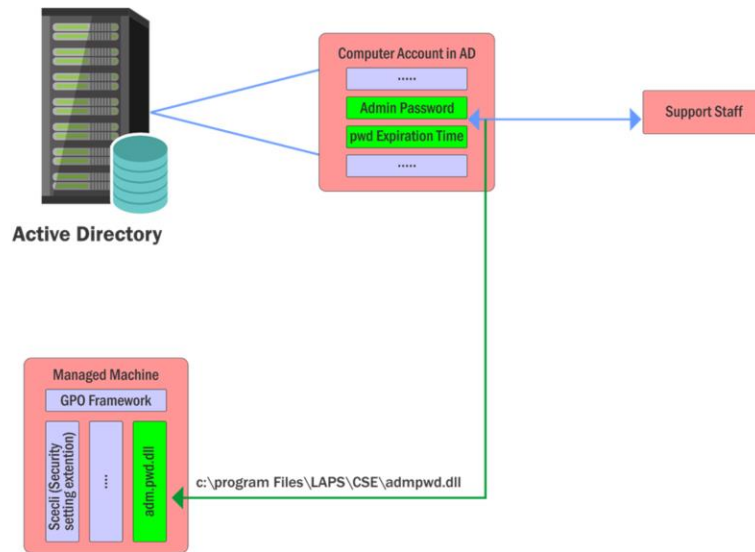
Computer Account in AD

......

Admin Password

pwd Expiration Time

......

Support Staff

Active Directory

Managed Machine

GPO Framework

Scecli (Security setting extention)

...

adm.pwd.dll

c:\program Files\LAPS\CSE\admpwd.dll